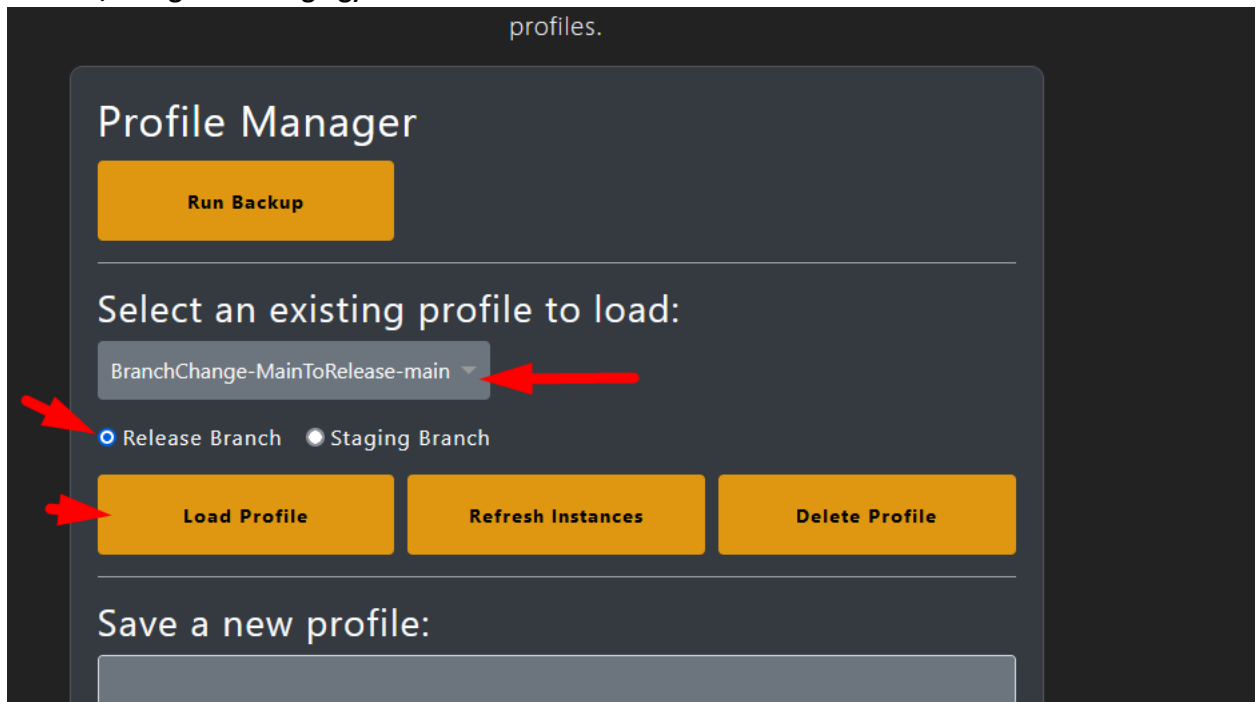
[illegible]

profiles.

Profile Manager

Run Backup

Select an existing profile to load:

BranchChange-MainToRelease-main

Release Branch Staging Branch

Load Profile

Refresh Instances

Delete Profile

Save a new profile: